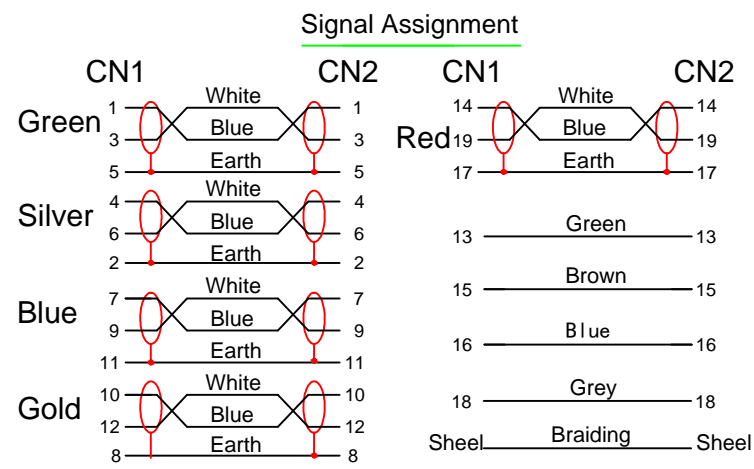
Signal Assignment

CN1 CN2

Green
1 White 1
3 Blue 3
5 Earth 5

Silver
4 White 4
6 Blue 6
2 Earth 2

Blue
7 White 7
9 Blue 9
11 Earth 11

Gold
10 White 10
12 Blue 12
8 Earth 8

CN1 CN2

Red
14 White 14
19 Blue 19
17 Earth 17

13 Green 13
15 Brown 15
16 Blue 16
18 Grey 18
Sheel Braiding Sheel